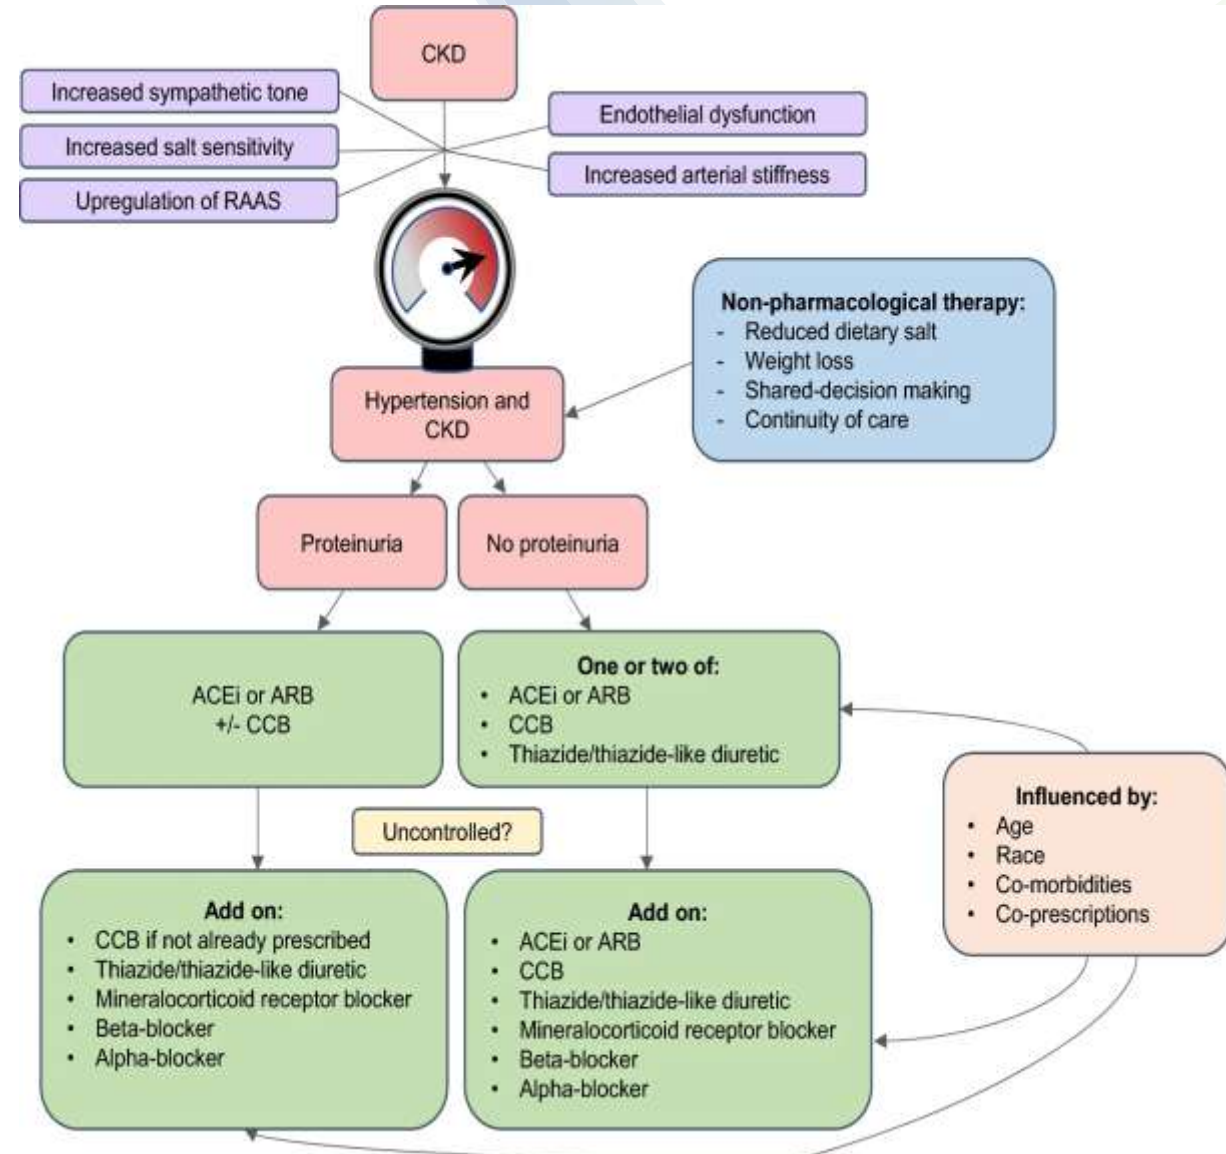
CKD

Increased sympathetic tone

Increased salt sensitivity

Upregulation of RAAS

Endothelial dysfunction

Increased arterial stiffness

Non-pharmacological therapy:
- Reduced dietary salt
- Weight loss
- Shared-decision making
- Continuity of care

Hypertension and CKD

Proteinuria

No proteinuria

ACEi or ARB
+/- CCB

One or two of:
• ACEi or ARB
• CCB
• Thiazide/thiazide-like diuretic

Uncontrolled?

Influenced by:
• Age
• Race
• Co-morbidities
• Co-prescriptions

Add on:
• CCB if not already prescribed
• Thiazide/thiazide-like diuretic
• Mineralocorticoid receptor blocker
• Beta-blocker
• Alpha-blocker

Add on:
• ACEi or ARB
• CCB
• Thiazide/thiazide-like diuretic
• Mineralocorticoid receptor blocker
• Beta-blocker
• Alpha-blocker